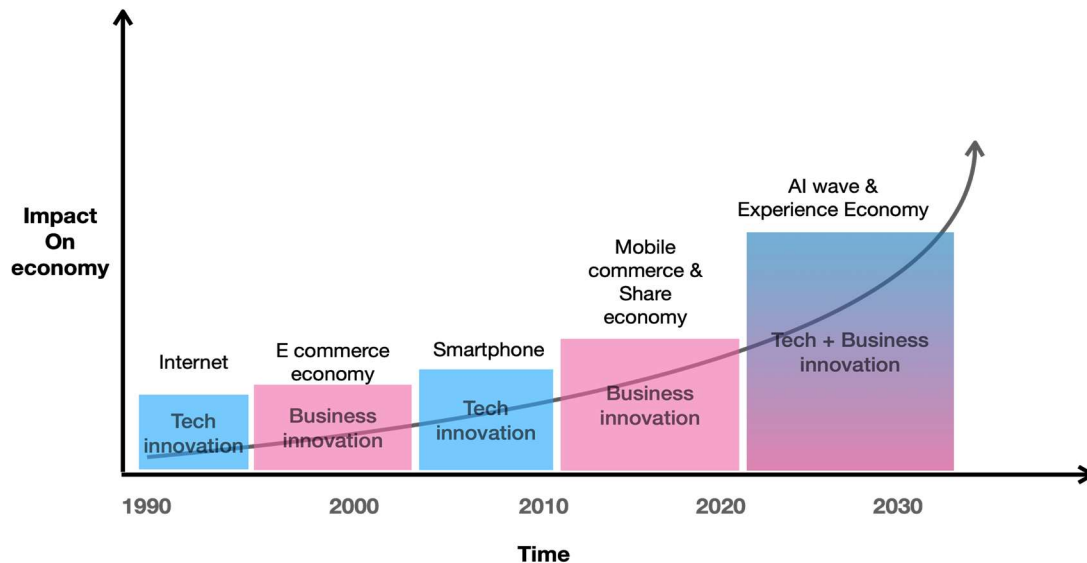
Impact On economy

AI wave & Experience Economy

Mobile commerce & Share economy

Internet

E commerce economy

Smartphone

Tech innovation

Business innovation

Tech innovation

Business innovation

Tech + Business innovation

1990

2000

2010

2020

2030

Time